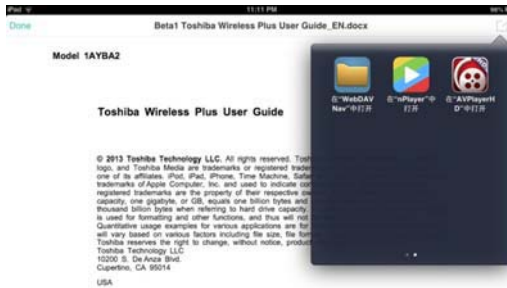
iPad
11:11 PM
Done
Beta1 Toshiba Wireless Plus User Guide_EN.docx

Model 1AYBA2

Toshiba Wireless Plus User Guide

© 2013 Toshiba Technology LLC. All rights reserved. Tosh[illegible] logo, and Toshiba Media are trademarks or registered trade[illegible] one of its affiliates. iPod, iPad, iPhone, Time Machine, Safa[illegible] trademarks of Apple Computer, Inc. and used to indicate co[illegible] registered trademarks are the property of their respective ow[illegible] capacity, one gigabyte, or GB, equals one billion bytes and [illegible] thousand billion bytes when referring to hard drive capacity. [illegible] is used for formatting and other functions, and thus will not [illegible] Quantitative usage examples for various applications are for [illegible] will vary based on various factors including file size, file form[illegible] Toshiba reserves the right to change, without notice, product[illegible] Toshiba Technology LLC
10200 S. De Anza Blvd.
Cupertino, CA 95014

USA

在"WebDAV Nav"中打开
在"nPlayer"中打开
在"AVPlayerHD"中打开